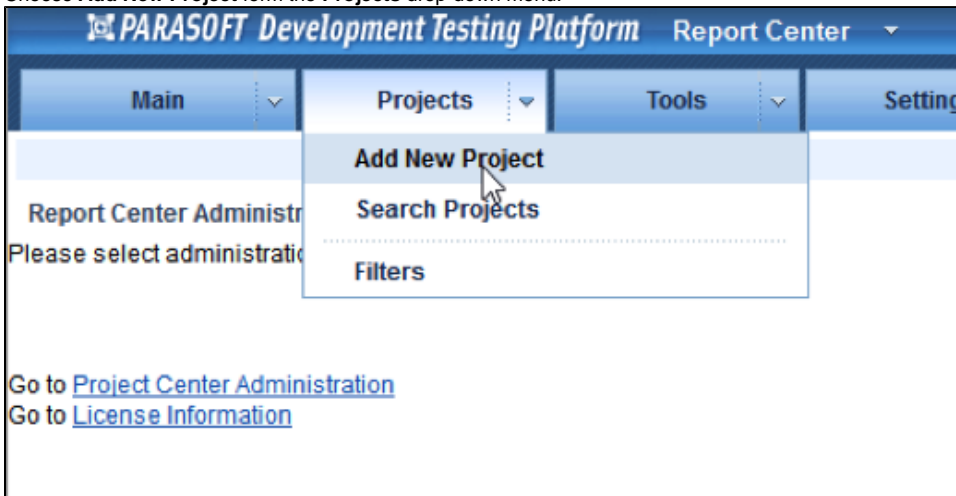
Choose Add New Project form the Projects drop-down menu.

PARASOFT Development Testing Platform Report Center

Main
Projects
Tools
Setting

Add New Project
Search Projects
Filters

Report Center Administr
Please select administratic

Go to Project Center Administration
Go to License Information